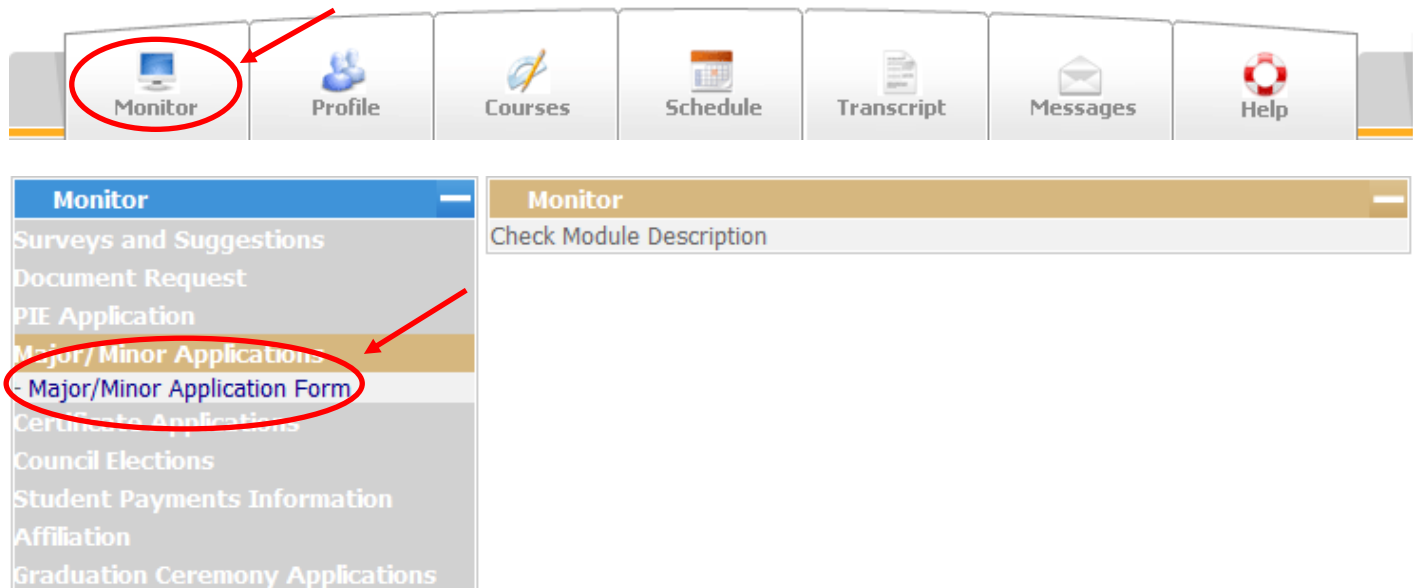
Monitor Profile Courses Schedule Transcript Messages Help

Monitor

Surveys and Suggestions
Document Request
PIE Application
Major/Minor Applications
- Major/Minor Application Form
Certificate Applications
Council Elections
Student Payments Information
Affiliation
Graduation Ceremony Applications

Monitor

Check Module Description